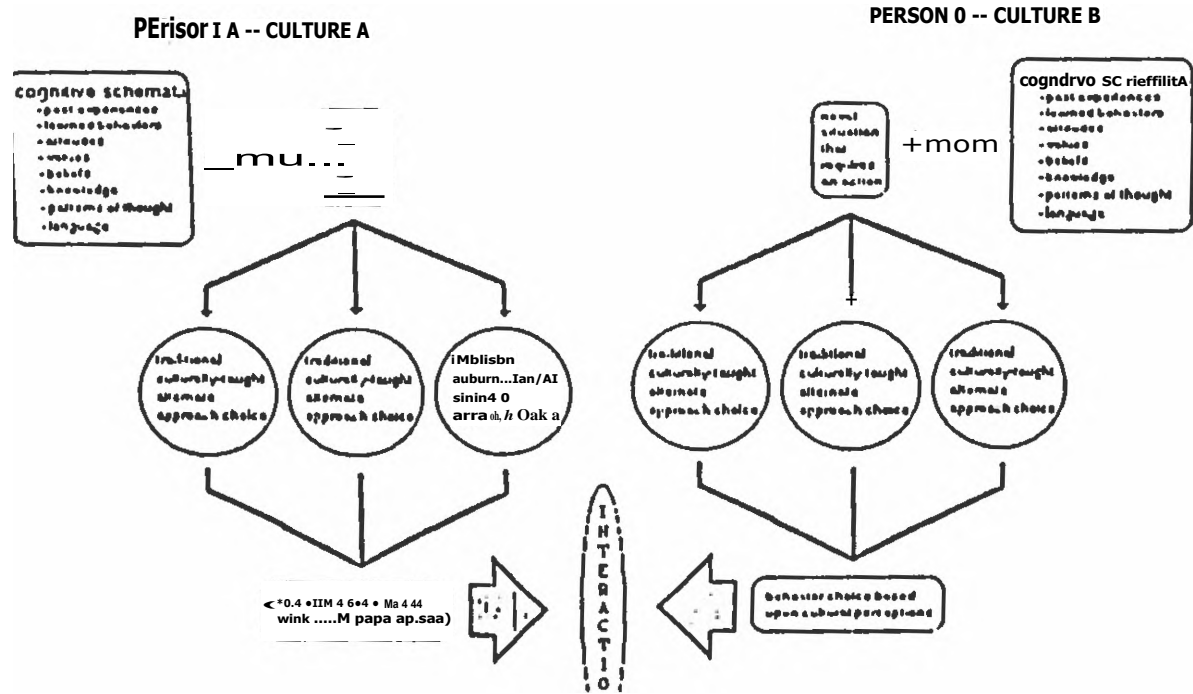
PERSON A -- CULTURE A

PERSON B -- CULTURE B

cognitive schemata
•past experiences
•learned behaviors
•attitudes
•values
•beliefs
•knowledge
•patterns of thought
•language

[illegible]

novel situation that requires an action

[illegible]

cognitive schemata
•past experiences
•learned behaviors
•attitudes
•values
•beliefs
•knowledge
•patterns of thought
•language

traditional culturally-taught alternate approach choice

traditional culturally-taught alternate approach choice

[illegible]

traditional culturally-taught alternate approach choice

traditional culturally-taught alternate approach choice

traditional culturally-taught alternate approach choice

INTERACTIO

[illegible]

behavior choice based upon cultural perceptions